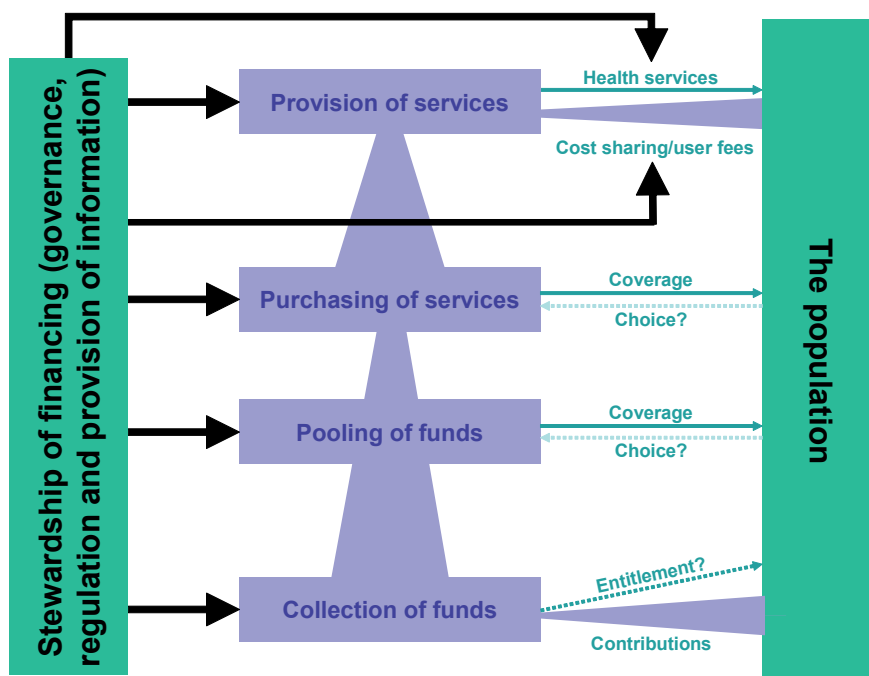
Stewardship of financing (governance, regulation and provision of information)

Provision of services

Health services

Cost sharing/user fees

Purchasing of services

Coverage

Choice?

Pooling of funds

Coverage

Choice?

Collection of funds

Entitlement?

Contributions

The population